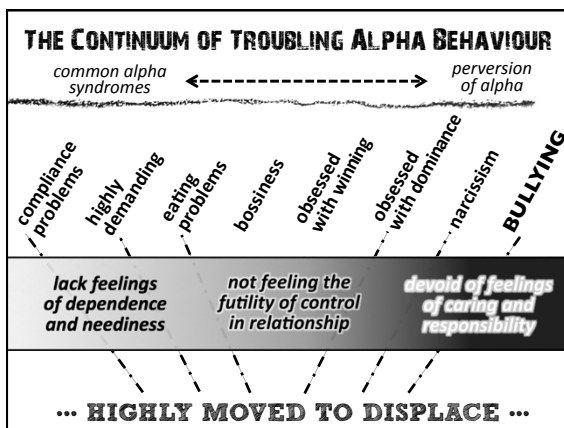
THE CONTINUUM OF TROUBLING ALPHA BEHAVIOUR

common alpha syndromes

perversion of alpha

compliance problems

highly demanding

eating problems

bossiness

obsessed with winning

obsessed with dominance

narcissism

BULLYING

lack feelings of dependence and neediness

not feeling the futility of control in relationship

devoid of feelings of caring and responsibility

... HIGHLY MOVED TO DISPLACE ...